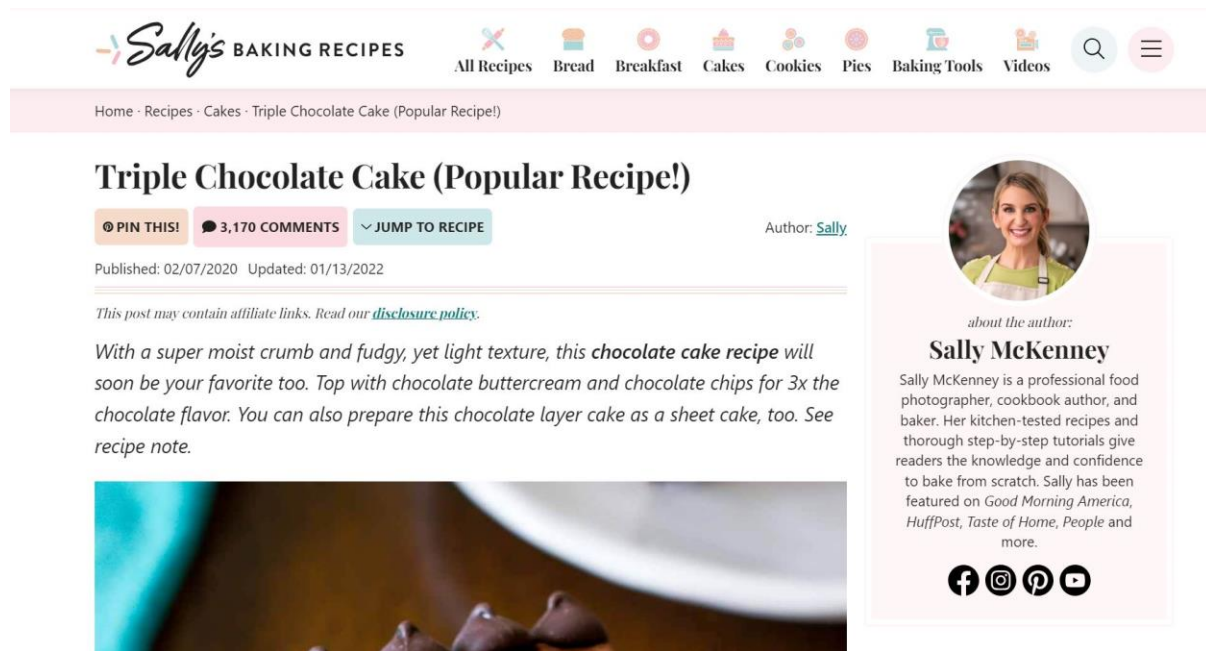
Sally's BAKING RECIPES

All Recipes Bread Breakfast Cakes Cookies Pies Baking Tools Videos

Home · Recipes · Cakes · Triple Chocolate Cake (Popular Recipe!)

Triple Chocolate Cake (Popular Recipe!)

PIN THIS! 3,170 COMMENTS JUMP TO RECIPE

Author: Sally

Published: 02/07/2020 Updated: 01/13/2022

This post may contain affiliate links. Read our disclosure policy.

With a super moist crumb and fudgy, yet light texture, this chocolate cake recipe will soon be your favorite too. Top with chocolate buttercream and chocolate chips for 3x the chocolate flavor. You can also prepare this chocolate layer cake as a sheet cake, too. See recipe note.

about the author:

Sally McKenney

Sally McKenney is a professional food photographer, cookbook author, and baker. Her kitchen-tested recipes and thorough step-by-step tutorials give readers the knowledge and confidence to bake from scratch. Sally has been featured on Good Morning America, HuffPost, Taste of Home, People and more.